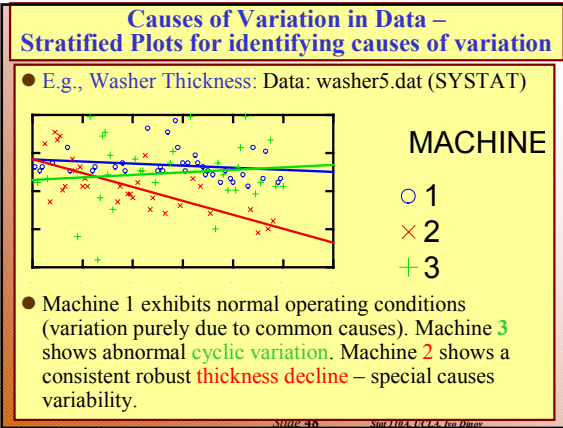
Causes of Variation in Data – Stratified Plots for identifying causes of variation

E.g., Washer Thickness: Data: washer5.dat (SYSTAT)

MACHINE
○ 1
× 2
+ 3

Machine 1 exhibits normal operating conditions (variation purely due to common causes). Machine 3 shows abnormal cyclic variation. Machine 2 shows a consistent robust thickness decline – special causes variability.

Slide 48 Stat 110A, UCLA, Ivo Dinov